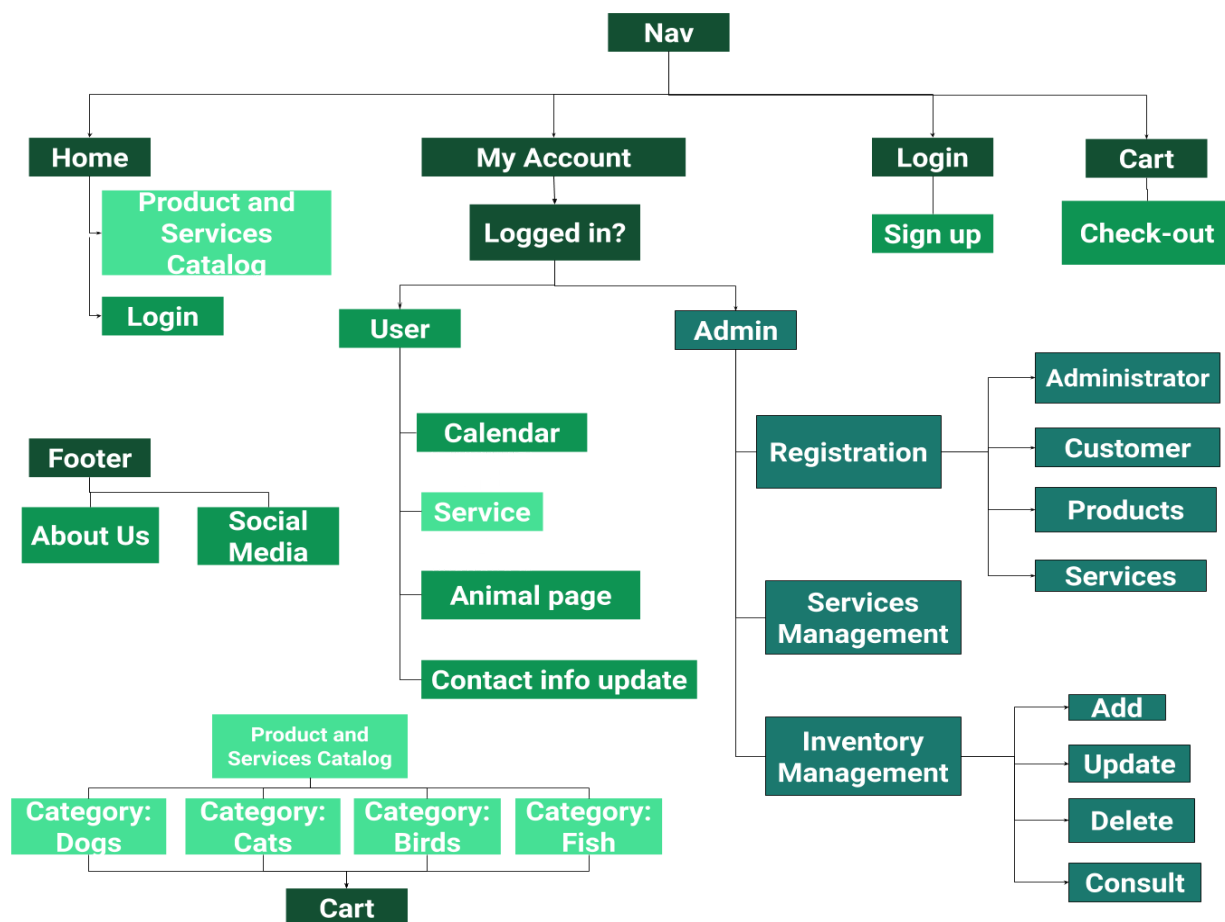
Nav

Home

Product and Services Catalog

Login

My Account

Logged in?

Login

Sign up

Cart

Check-out

User

Admin

Calendar

Service

Animal page

Contact info update

Registration

Administrator

Customer

Products

Services

Services Management

Inventory Management

Add

Update

Delete

Consult

Footer

About Us

Social Media

Product and Services Catalog

Category: Dogs

Category: Cats

Category: Birds

Category: Fish

Cart